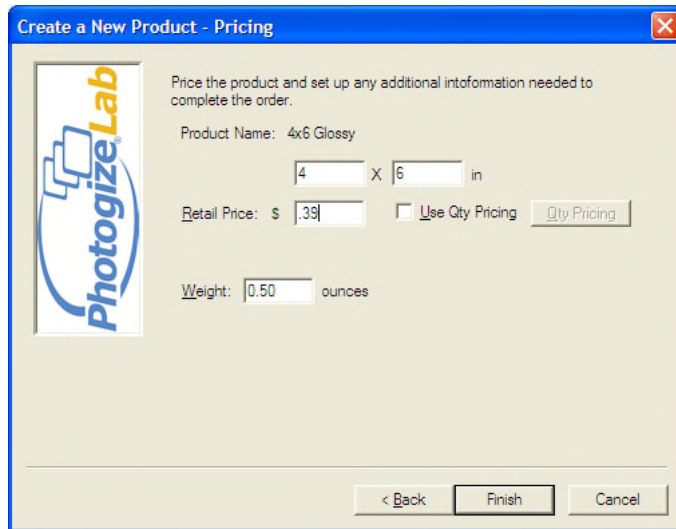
Create a New Product - Pricing

PhotogizeLab

Price the product and set up any additional intofomation needed to complete the order.

Product Name: 4x6 Glossy

4 X 6 in

Retail Price: $ .39

Use Qty Pricing

Qty Pricing

Weight: 0.50 ounces

< Back

Finish

Cancel